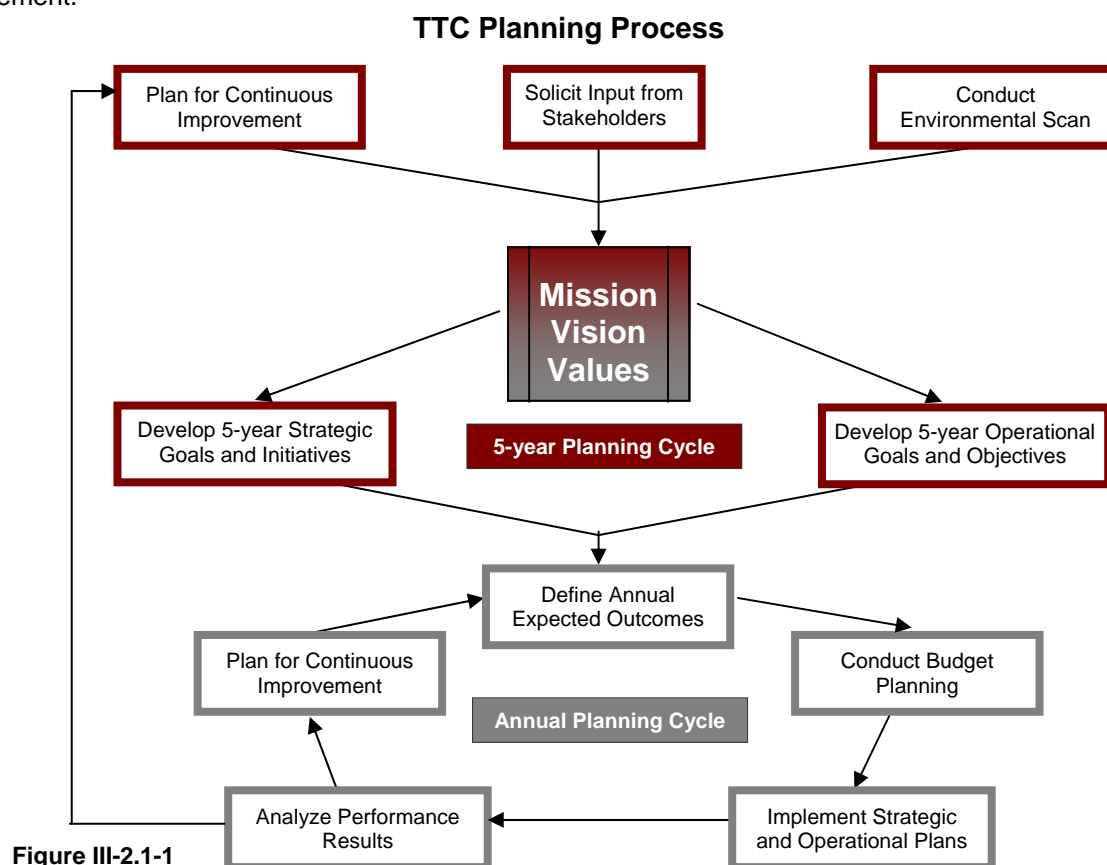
ement.

TTC Planning Process

Plan for Continuous Improvement

Solicit Input from Stakeholders

Conduct Environmental Scan

Mission Vision Values

Develop 5-year Strategic Goals and Initiatives

5-year Planning Cycle

Develop 5-year Operational Goals and Objectives

Define Annual Expected Outcomes

Plan for Continuous Improvement

Conduct Budget Planning

Annual Planning Cycle

Analyze Performance Results

Implement Strategic and Operational Plans

Figure III-2.1-1